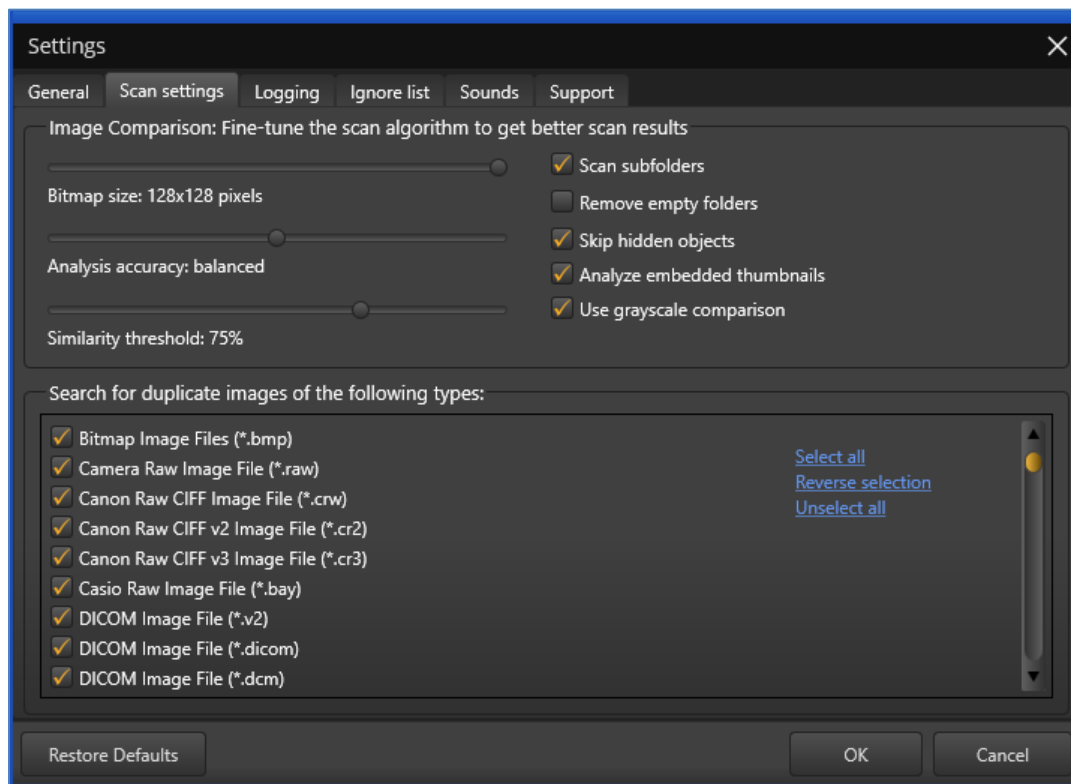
Settings

General | Scan settings | Logging | Ignore list | Sounds | Support

Image Comparison: Fine-tune the scan algorithm to get better scan results

Bitmap size: 128x128 pixels

Analysis accuracy: balanced

Similarity threshold: 75%

Scan subfolders
Remove empty folders
Skip hidden objects
Analyze embedded thumbnails
Use grayscale comparison

Search for duplicate images of the following types:

Bitmap Image Files (*.bmp)
Camera Raw Image File (*.raw)
Canon Raw CIFF Image File (*.crw)
Canon Raw CIFF v2 Image File (*.cr2)
Canon Raw CIFF v3 Image File (*.cr3)
Casio Raw Image File (*.bay)
DICOM Image File (*.v2)
DICOM Image File (*.dicom)
DICOM Image File (*.dcm)

Select all
Reverse selection
Unselect all

Restore Defaults

OK

Cancel